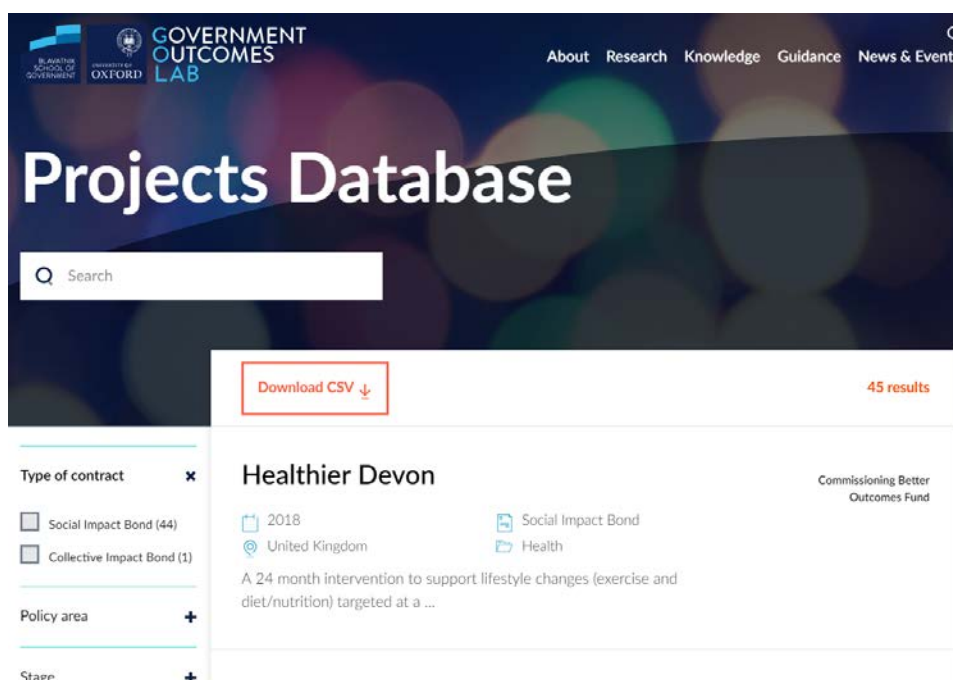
BLAVATNIK SCHOOL OF GOVERNMENT

UNIVERSITY OF OXFORD

GOVERNMENT OUTCOMES LAB

About Research Knowledge Guidance News & Event

Projects Database

Search

Download CSV

45 results

Type of contract ×

Social Impact Bond (44)

Collective Impact Bond (1)

Policy area +

Stage +

Healthier Devon

Commissioning Better Outcomes Fund

2018

United Kingdom

Social Impact Bond

Health

A 24 month intervention to support lifestyle changes (exercise and diet/nutrition) targeted at a ...